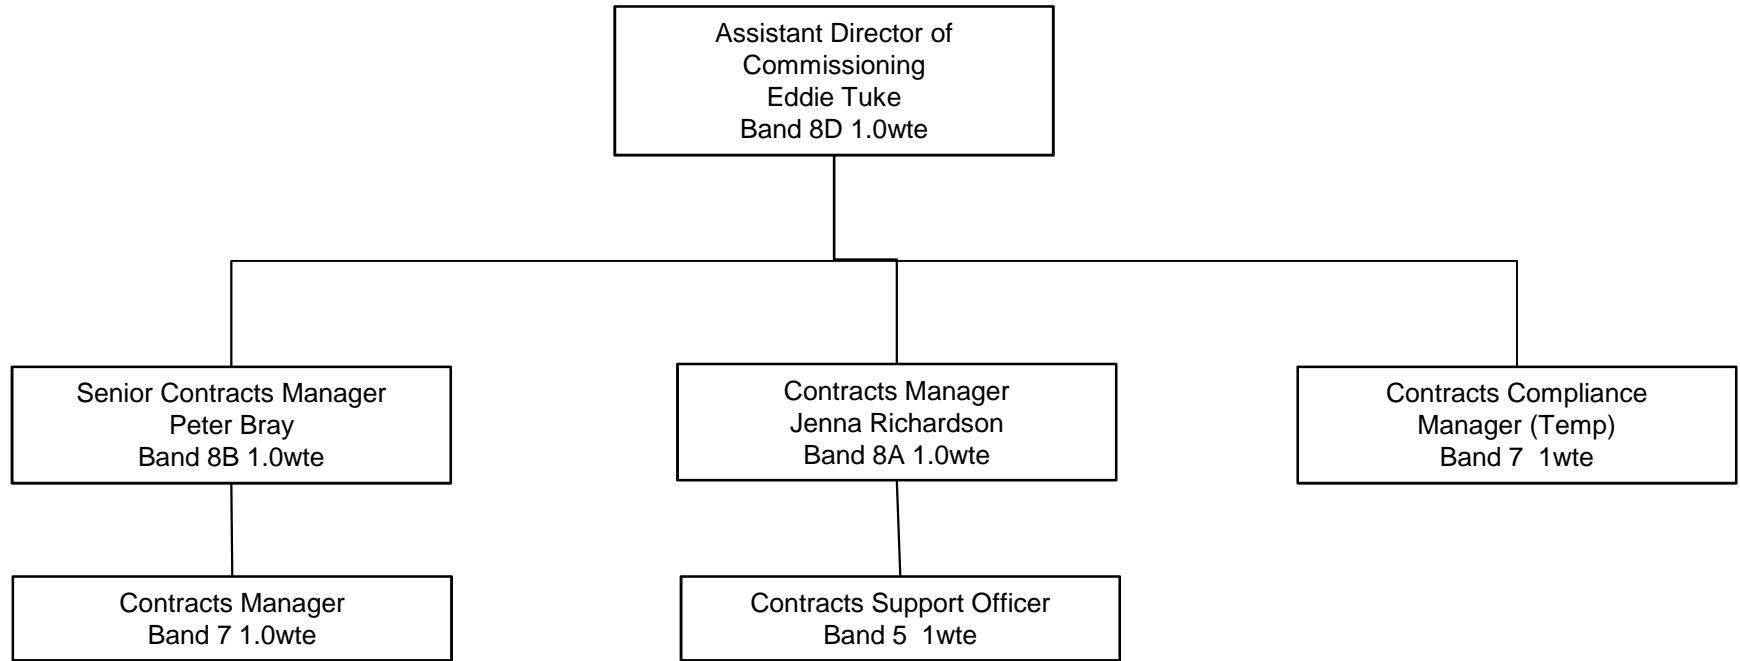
Assistant Director of Commissioning
Eddie Tuke
Band 8D 1.0wte

Senior Contracts Manager
Peter Bray
Band 8B 1.0wte

Contracts Manager
Jenna Richardson
Band 8A 1.0wte

Contracts Compliance Manager (Temp)
Band 7 1wte

Contracts Manager
Band 7 1.0wte

Contracts Support Officer
Band 5 1wte